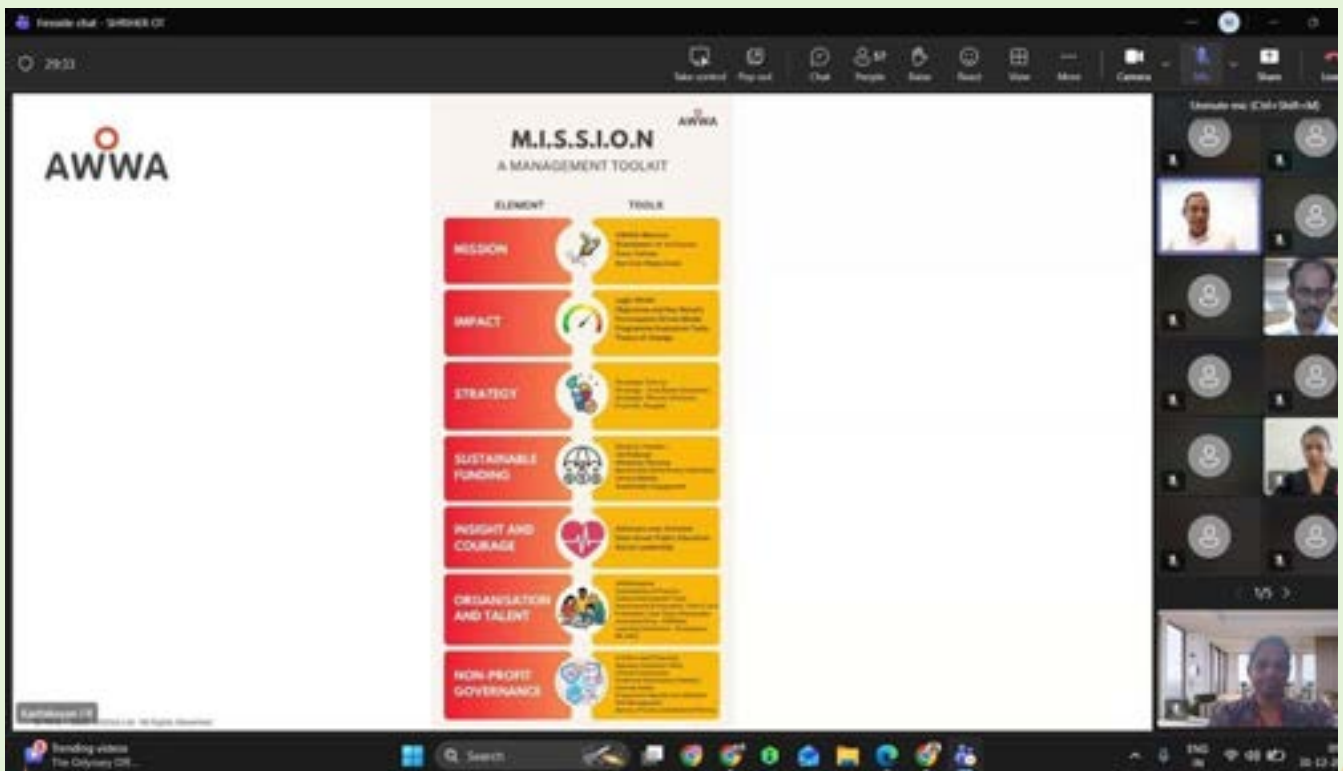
Fireside chat - SHRIHER OT

29:33

Take control Pop out Chat People Raise React View More Camera Mic Share

Unmute me (Ctrl+Shift+M)

AWWA

AWWA

M.I.S.S.I.O.N
A MANAGEMENT TOOLKIT

ELEMENT TOOLS

MISSION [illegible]

IMPACT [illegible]

STRATEGY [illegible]

SUSTAINABLE FUNDING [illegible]

INSIGHT AND COURAGE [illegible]

ORGANISATION AND TALENT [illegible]

NON-PROFIT GOVERNANCE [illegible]

1/5

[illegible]

Trending videos
The Odyssey OR...

Search

ENG
IN